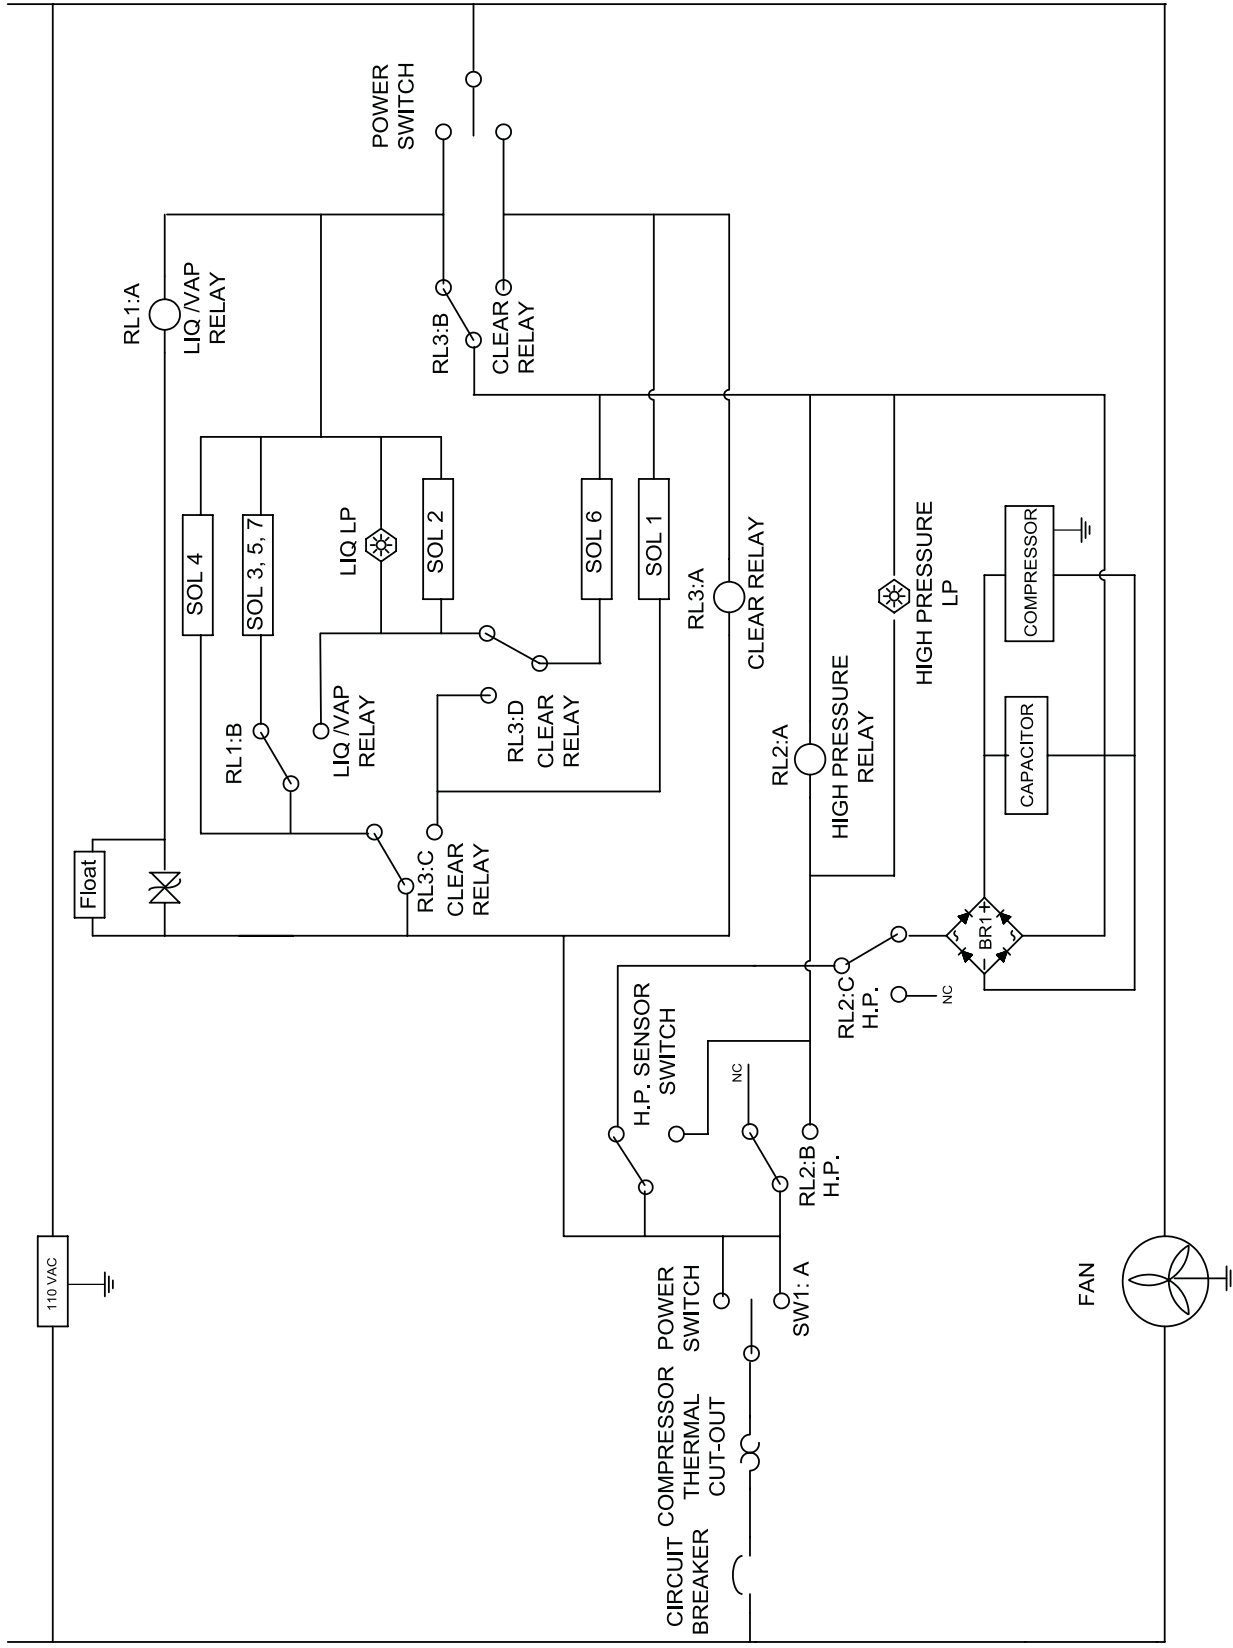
POWER SWITCH

RL1:A
LIQ /VAP RELAY

RL3:B
CLEAR RELAY

SOL 4
SOL 3, 5, 7
LIQ LP
SOL 2
SOL 6
SOL 1

RL3:A
CLEAR RELAY

HIGH PRESSURE LP

COMPRESSOR

RL1:B
LIQ /VAP RELAY
RL3:D CLEAR RELAY

RL2:A
HIGH PRESSURE RELAY

CAPACITOR

Float

RL3:C CLEAR RELAY

BR1

110 VAC

H.P. SENSOR SWITCH

NC

RL2:C H.P.

NC

RL2:B H.P.

SW1: A

CIRCUIT BREAKER
COMPRESSOR THERMAL CUT-OUT
POWER SWITCH

FAN